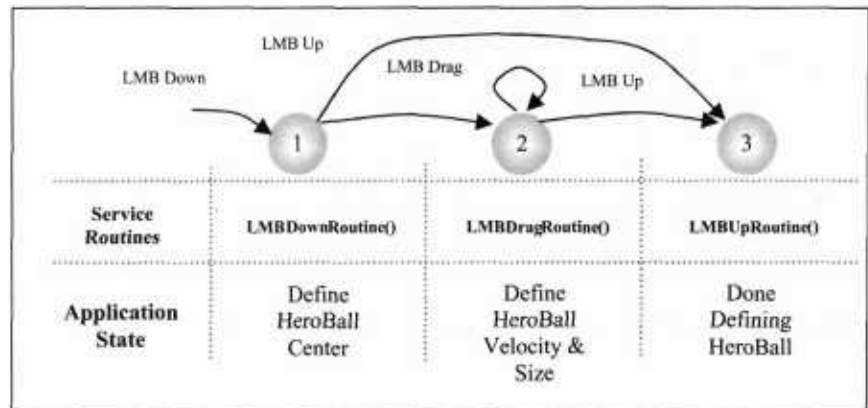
LMB Up

LMB Down

LMB Drag

LMB Up

1

2

3

| | | | |
|---|---|---|---|
| **Service Routines** | **LMBDownRoutine()** | **LMBDragRoutine()** | **LMBUpRoutine()** |
| **Application State** | Define HeroBall Center | Define HeroBall Velocity & Size | Done Defining HeroBall |